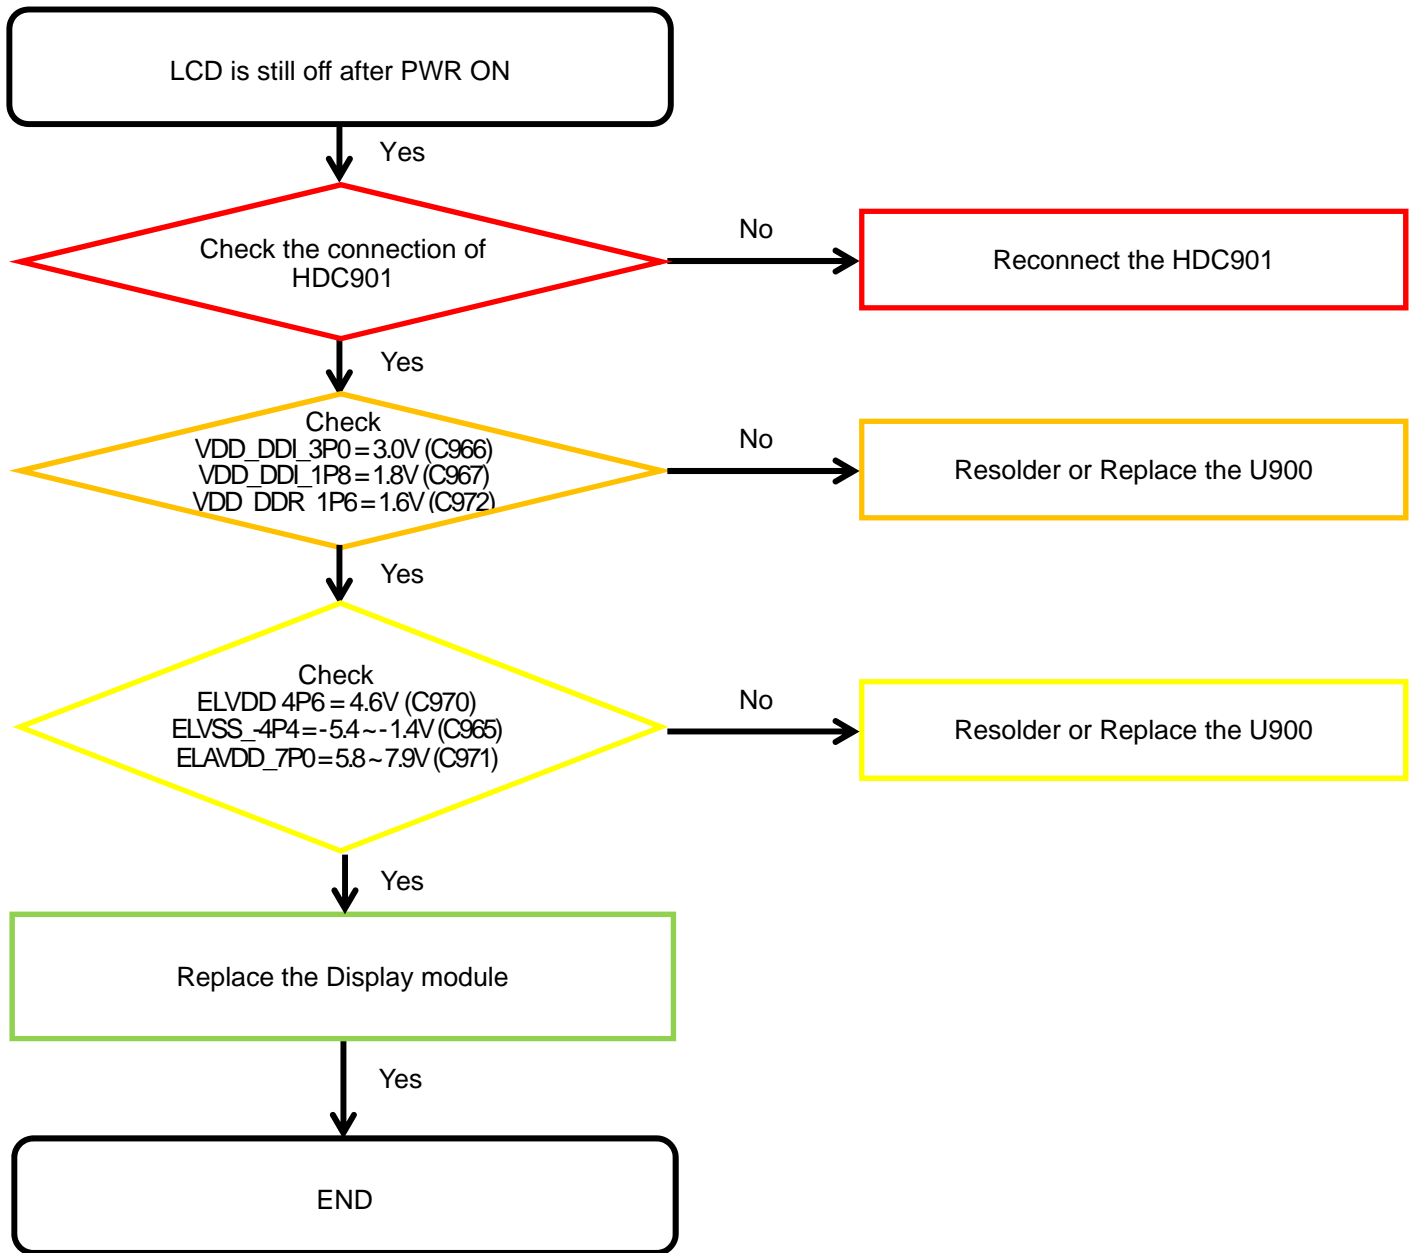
LCD is still off after PWR ON

Yes

Check the connection of HDC901

No

Reconnect the HDC901

Yes

Check
VDD_DDI_3P0=3.0V (C966)
VDD_DDI_1P8=1.8V (C967)
VDD_DDR_1P6=1.6V (C972)

No

Resolder or Replace the U900

Yes

Check
ELVDD 4P6=4.6V (C970)
ELVSS_-4P4=-5.4~-1.4V (C965)
ELAVDD_7P0=5.8~7.9V (C971)

No

Resolder or Replace the U900

Yes

Replace the Display module

Yes

END